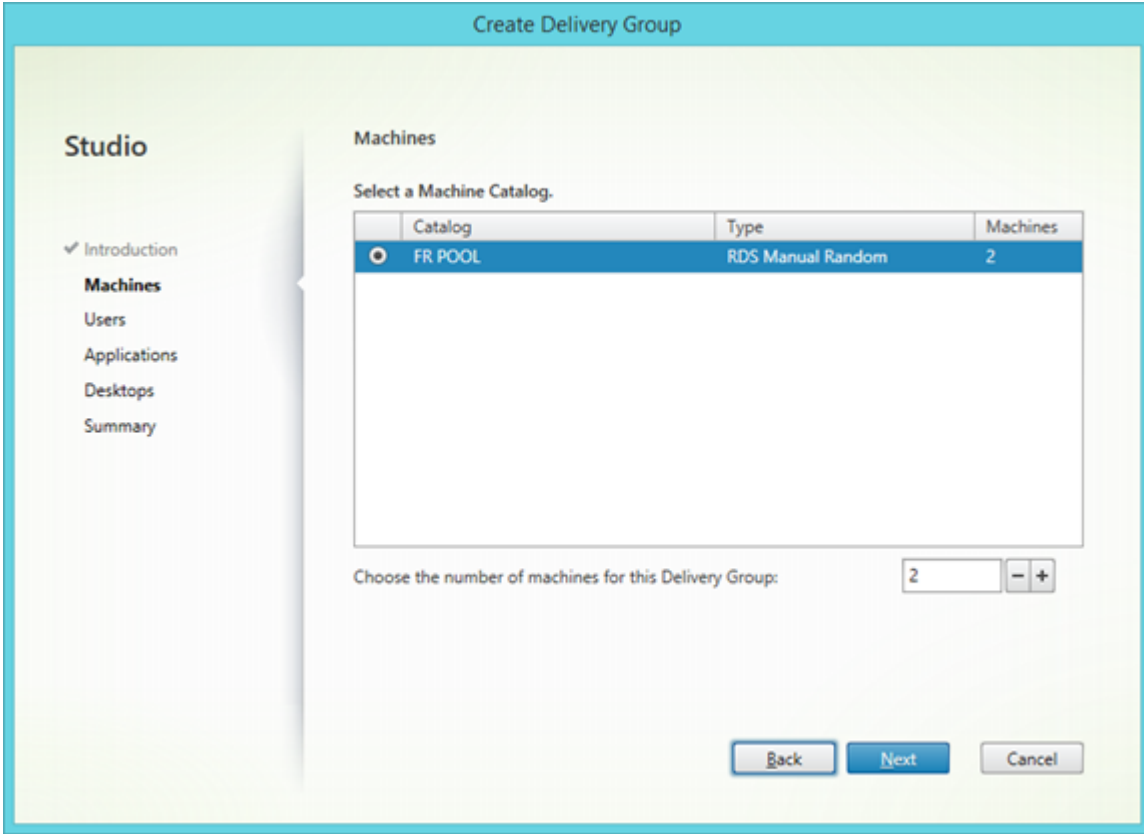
Create Delivery Group

Studio

✓ Introduction
Machines
Users
Applications
Desktops
Summary

Machines

Select a Machine Catalog.

| | Catalog | Type | Machines |
|---|---|---|---|
| ⦿ | FR POOL | RDS Manual Random | 2 |

Choose the number of machines for this Delivery Group: 2 − +

Back Next Cancel